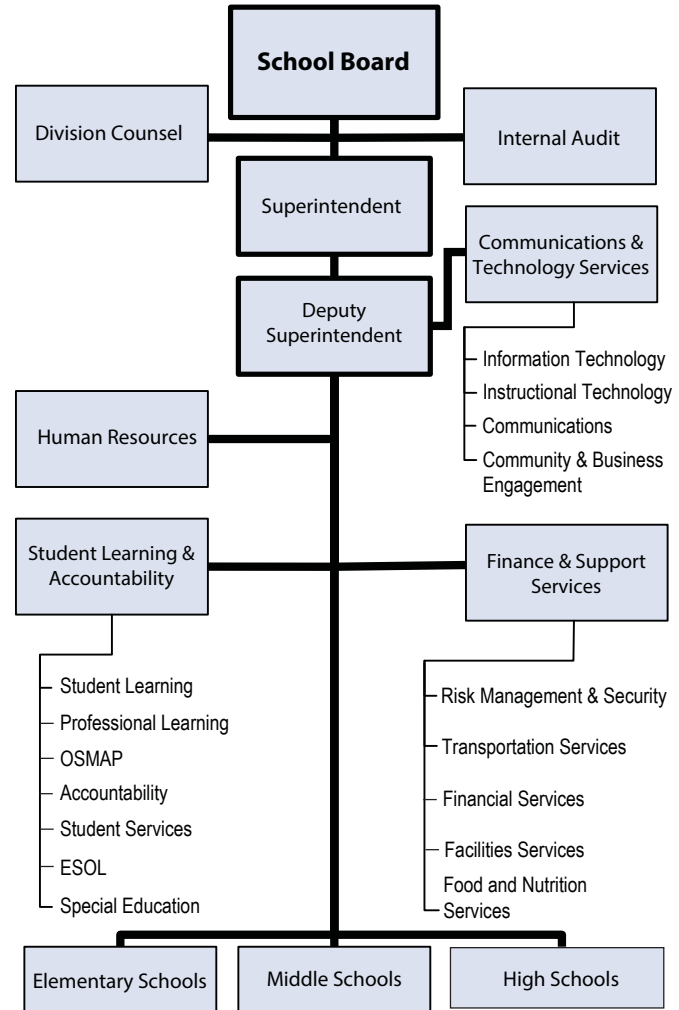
School Board

Division Counsel

Internal Audit

Superintendent

Communications & Technology Services

Deputy Superintendent

Information Technology
Instructional Technology
Communications
Community & Business Engagement

Human Resources

Student Learning & Accountability

Finance & Support Services

Student Learning
Professional Learning
OSMAP
Accountability
Student Services
ESOL
Special Education

Risk Management & Security
Transportation Services
Financial Services
Facilities Services
Food and Nutrition Services

Elementary Schools

Middle Schools

High Schools